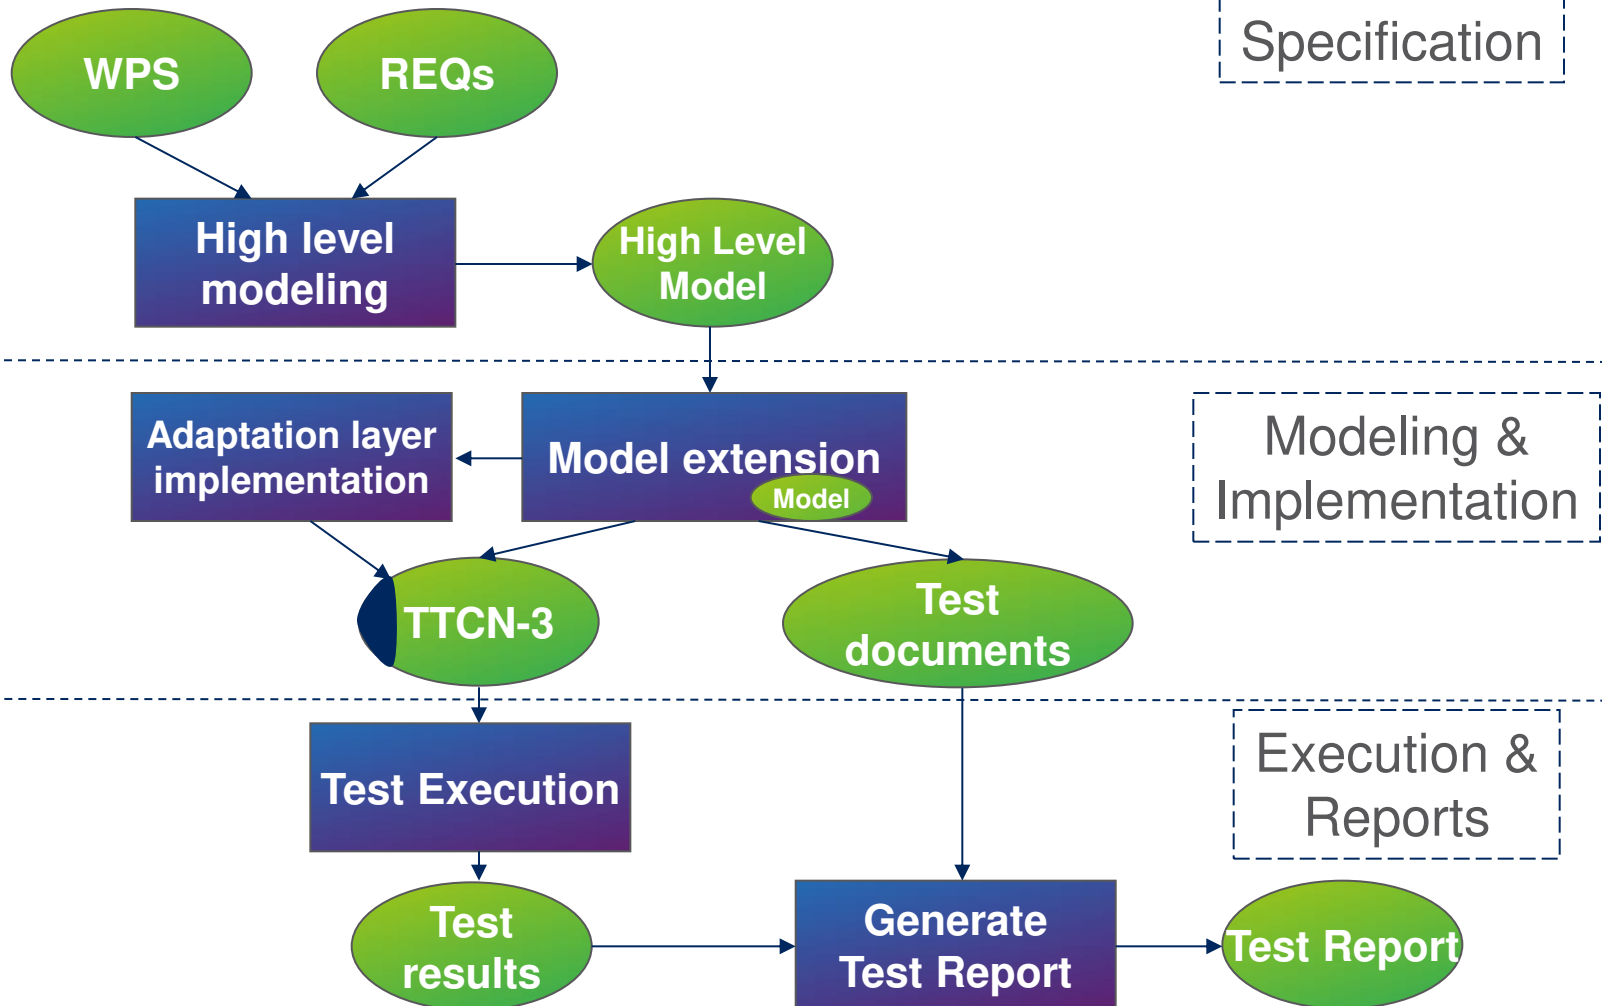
WPS

REQs

Specification

High level modeling

High Level Model

Adaptation layer implementation

Model extension

Model

Modeling & Implementation

TTCN-3

Test documents

Test Execution

Execution & Reports

Test results

Generate Test Report

Test Report